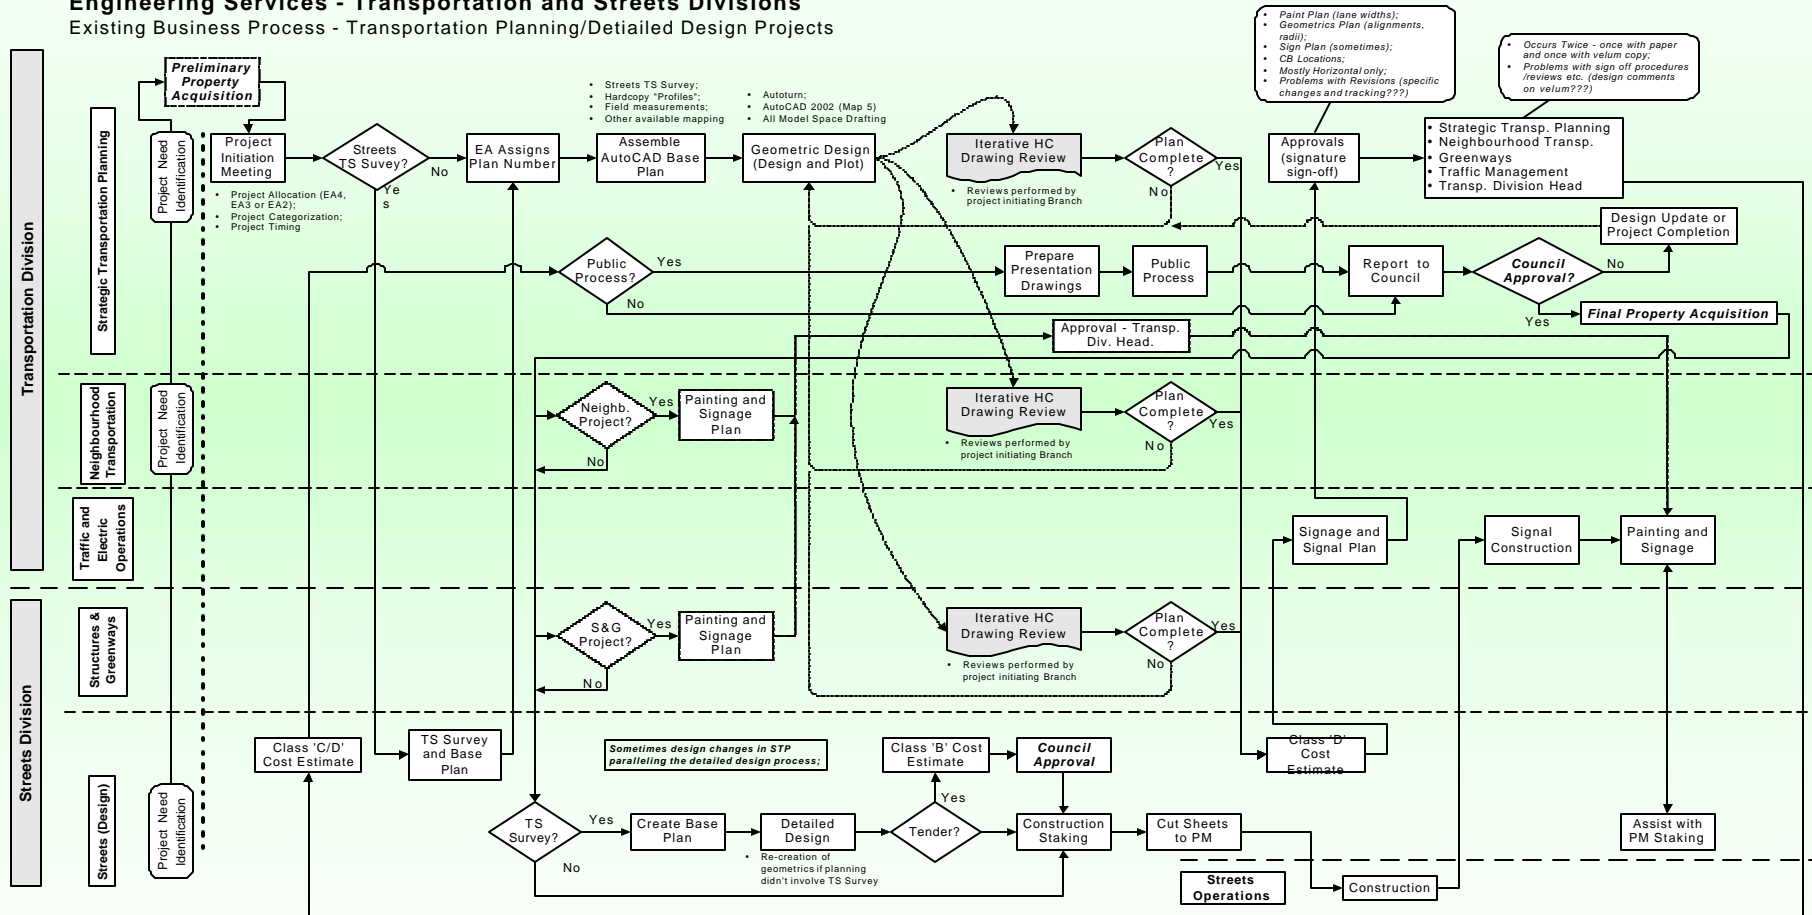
Engineering Services - Transportation and Streets Divisions
Existing Business Process - Transportation Planning/Detiailed Design Projects

Transportation Division
Strategic Transportation Planning
Project Need Identification
Preliminary Property Acquisition
Project Initiation Meeting
• Project Allocation (EA4, EA3 or EA2);
• Project Categorization;
• Project Timing
Streets TS Suvey?
No
Yes
EA Assigns Plan Number
• Streets TS Survey;
• Hardcopy "Profiles";
• Field measurements;
• Other available mapping
Assemble AutoCAD Base Plan
• Autoturn;
• AutoCAD 2002 (Map 5)
• All Model Space Drafting
Geometric Design (Design and Plot)
Iterative HC Drawing Review
• Reviews performed by project initiating Branch
Plan Complete ?
Yes
No
• Paint Plan (lane widths);
• Geometrics Plan (alignments, radii);
• Sign Plan (sometimes);
• CB Locations;
• Mostly Horizontal only;
• Problems with Revisions (specific changes and tracking???)
Approvals (signature sign-off)
• Occurs Twice - once with paper and once with velum copy;
• Problems with sign off procedures /reviews etc. (design comments on velum???)
• Strategic Transp. Planning
• Neighbourhood Transp.
• Greenways
• Traffic Management
• Transp. Division Head
Design Update or Project Completion
Public Process?
Yes
No
Prepare Presentation Drawings
Public Process
Report to Council
Council Approval?
No
Yes
Final Property Acquisition
Approval - Transp. Div. Head.

Neighbourhood Transportation
Project Need Identification
Neighb. Project?
Yes
No
Painting and Signage Plan
Iterative HC Drawing Review
• Reviews performed by project initiating Branch
Plan Complete ?
Yes
No

Traffic and Electric Operations
Signage and Signal Plan
Signal Construction
Painting and Signage

Streets Division
Structures & Greenways
S&G Project?
Yes
No
Painting and Signage Plan
Iterative HC Drawing Review
• Reviews performed by project initiating Branch
Plan Complete ?
Yes
No

Streets (Design)
Project Need Identification
Class 'C/D' Cost Estimate
TS Survey and Base Plan
Sometimes design changes in STP paralleling the detailed design process;
Class 'B' Cost Estimate
Council Approval
Class 'D' Cost Estimate
TS Survey?
Yes
No
Create Base Plan
Detailed Design
• Re-creation of geometrics if planning didn't involve TS Survey
Tender?
Yes
Construction Staking
Cut Sheets to PM
Assist with PM Staking
Streets Operations
Construction